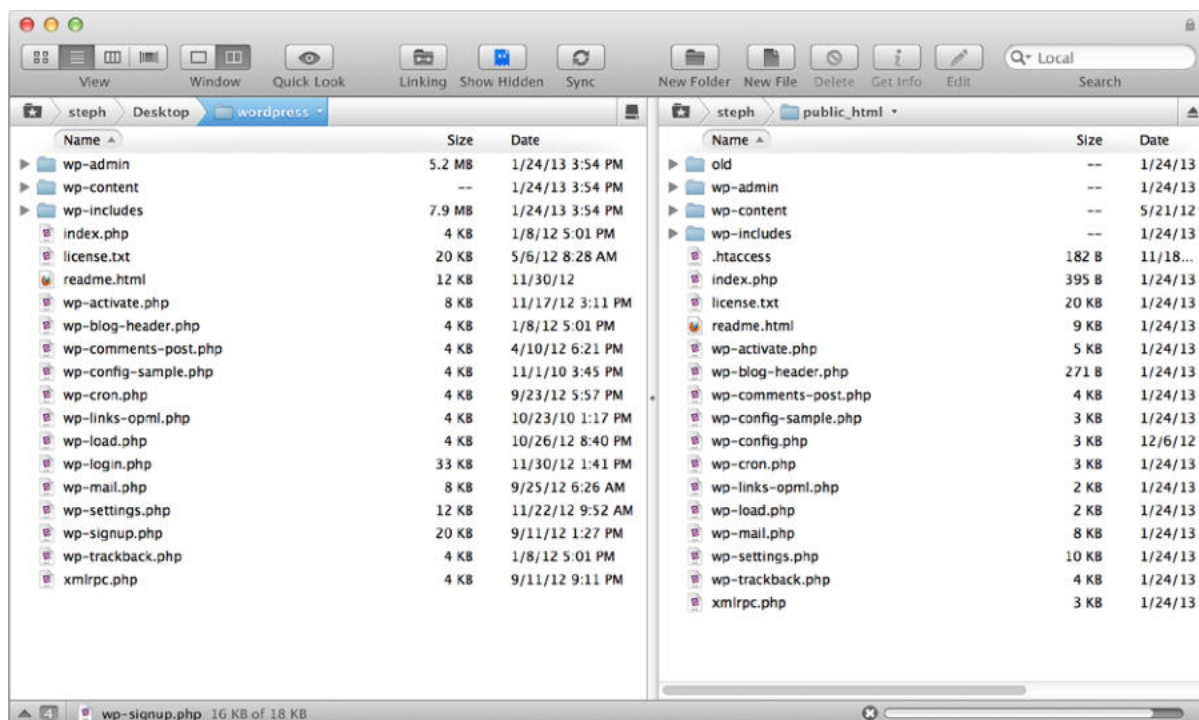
View Window Quick Look Linking Show Hidden Sync New Folder New File Delete Get Info Edit Local Search

steph Desktop wordpress

| Name | Size | Date |
|---|---|---|
| wp-admin | 5.2 MB | 1/24/13 3:54 PM |
| wp-content | -- | 1/24/13 3:54 PM |
| wp-includes | 7.9 MB | 1/24/13 3:54 PM |
| index.php | 4 KB | 1/8/12 5:01 PM |
| license.txt | 20 KB | 5/6/12 8:28 AM |
| readme.html | 12 KB | 11/30/12 |
| wp-activate.php | 8 KB | 11/17/12 3:11 PM |
| wp-blog-header.php | 4 KB | 1/8/12 5:01 PM |
| wp-comments-post.php | 4 KB | 4/10/12 6:21 PM |
| wp-config-sample.php | 4 KB | 11/1/10 3:45 PM |
| wp-cron.php | 4 KB | 9/23/12 5:57 PM |
| wp-links-opml.php | 4 KB | 10/23/10 1:17 PM |
| wp-load.php | 4 KB | 10/26/12 8:40 PM |
| wp-login.php | 33 KB | 11/30/12 1:41 PM |
| wp-mail.php | 8 KB | 9/25/12 6:26 AM |
| wp-settings.php | 12 KB | 11/22/12 9:52 AM |
| wp-signup.php | 20 KB | 9/11/12 1:27 PM |
| wp-trackback.php | 4 KB | 1/8/12 5:01 PM |
| xmlrpc.php | 4 KB | 9/11/12 9:11 PM |

steph public_html

| Name | Size | Date |
|---|---|---|
| old | -- | 1/24/13 |
| wp-admin | -- | 1/24/13 |
| wp-content | -- | 5/21/12 |
| wp-includes | -- | 1/24/13 |
| .htaccess | 182 B | 11/18... |
| index.php | 395 B | 1/24/13 |
| license.txt | 20 KB | 1/24/13 |
| readme.html | 9 KB | 1/24/13 |
| wp-activate.php | 5 KB | 1/24/13 |
| wp-blog-header.php | 271 B | 1/24/13 |
| wp-comments-post.php | 4 KB | 1/24/13 |
| wp-config-sample.php | 3 KB | 1/24/13 |
| wp-config.php | 3 KB | 12/6/12 |
| wp-cron.php | 3 KB | 1/24/13 |
| wp-links-opml.php | 2 KB | 1/24/13 |
| wp-load.php | 2 KB | 1/24/13 |
| wp-mail.php | 8 KB | 1/24/13 |
| wp-settings.php | 10 KB | 1/24/13 |
| wp-trackback.php | 4 KB | 1/24/13 |
| xmlrpc.php | 3 KB | 1/24/13 |

4 wp-signup.php 16 KB of 18 KB